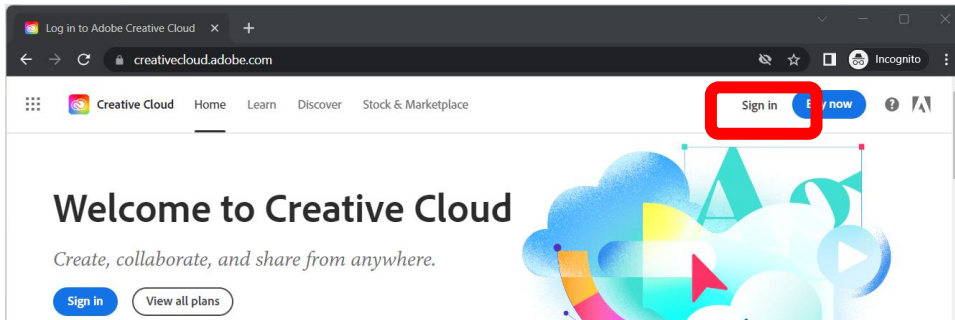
Log in to Adobe Creative Cloud ×

creativecloud.adobe.com

Incognito

Creative Cloud Home Learn Discover Stock & Marketplace

Sign in B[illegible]y now

Welcome to Creative Cloud

Create, collaborate, and share from anywhere.

Sign in View all plans